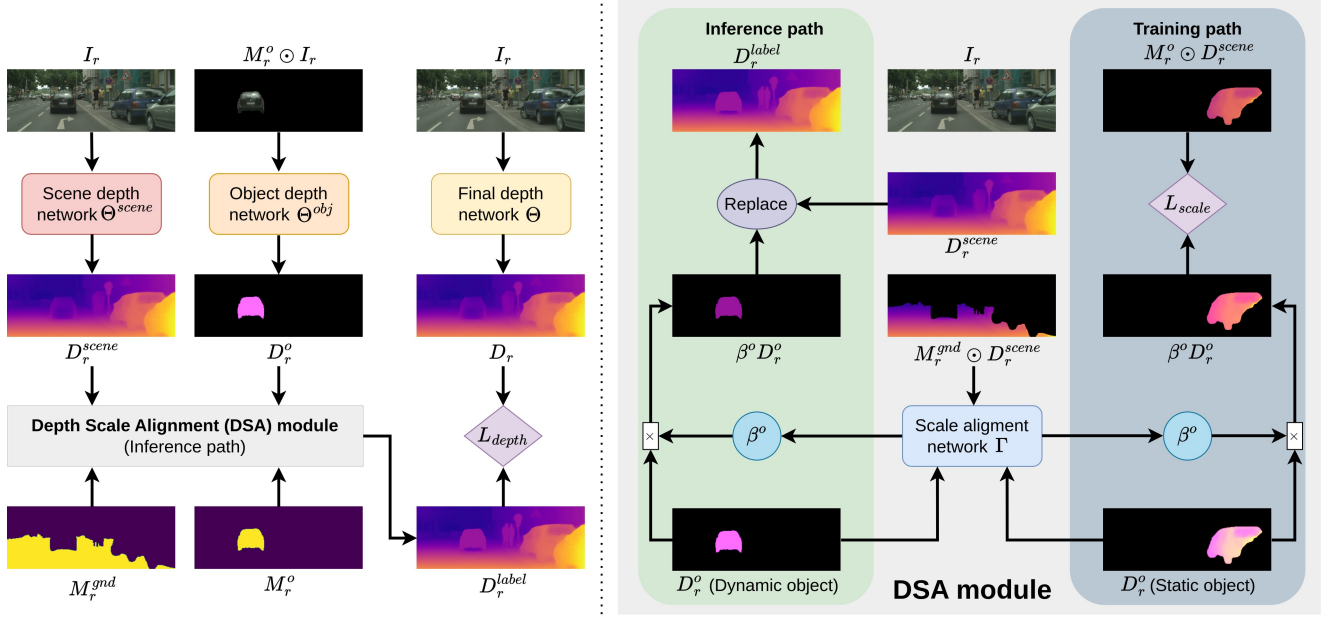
$I_r$

$M_r^o \odot I_r$

$I_r$

Scene depth network $\Theta^{scene}$

Object depth network $\Theta^{obj}$

Final depth network $\Theta$

$D_r^{scene}$

$D_r^o$

$D_r$

Depth Scale Alignment (DSA) module (Inference path)

$L_{depth}$

$M_r^{gnd}$

$M_r^o$

$D_r^{label}$

Inference path

$D_r^{label}$

$I_r$

Training path

$M_r^o \odot D_r^{scene}$

Replace

$D_r^{scene}$

$L_{scale}$

$\beta^o D_r^o$

$M_r^{gnd} \odot D_r^{scene}$

$\beta^o D_r^o$

$\times$

$\beta^o$

Scale aligment network $\Gamma$

$\beta^o$

$\times$

$D_r^o$ (Dynamic object)

DSA module

$D_r^o$ (Static object)